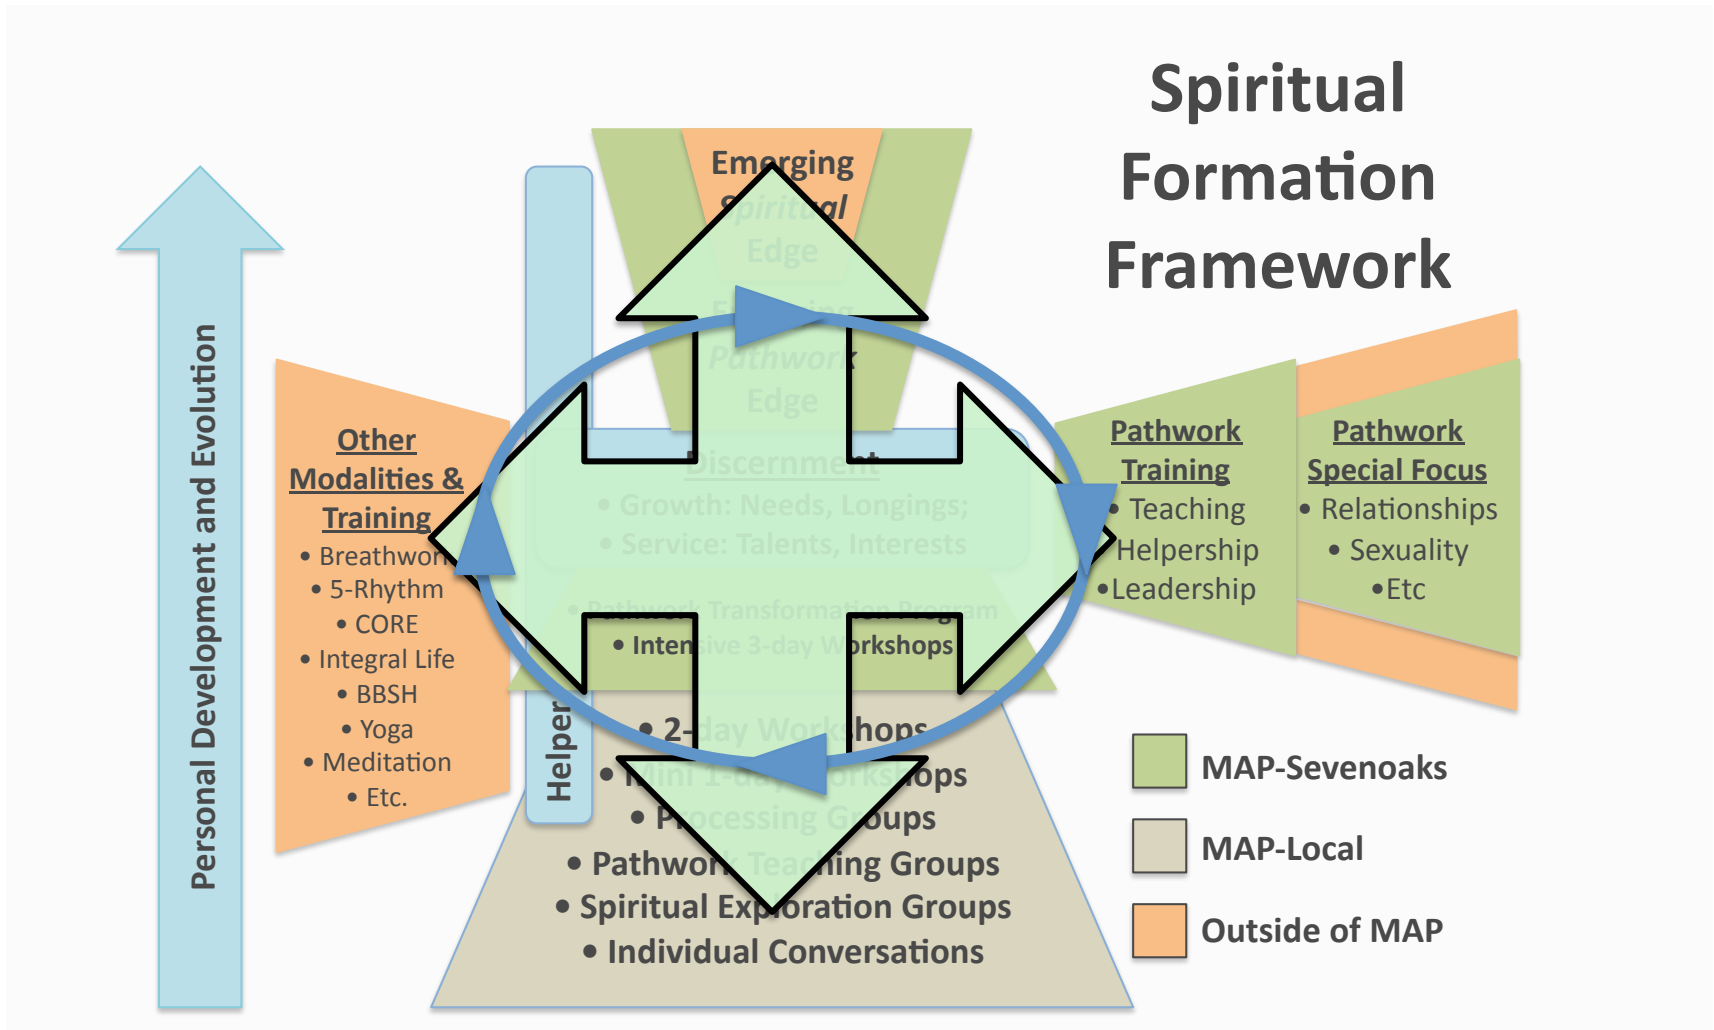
Spiritual Formation Framework

Personal Development and Evolution

Other Modalities & Training
• Breathwor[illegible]
• 5-Rhythm
• CORE
• Integral Life
• BBSH
• Yoga
• Meditation
• Etc.

Helper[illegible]

Emerging Spiritual Edge

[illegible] Pathwork Edge

Discernment
• Growth: Needs, Longings;
• Service: Talents, Interests

• Pathwork Transformation Program
• Intensive 3-day Workshops

• 2-day Workshops
• Mini 1-day Workshops
• Processing Groups
• Pathwork Teaching Groups
• Spiritual Exploration Groups
• Individual Conversations

Pathwork Training
• Teaching
• Helpership
• Leadership

Pathwork Special Focus
• Relationships
• Sexuality
• Etc

MAP-Sevenoaks
MAP-Local
Outside of MAP